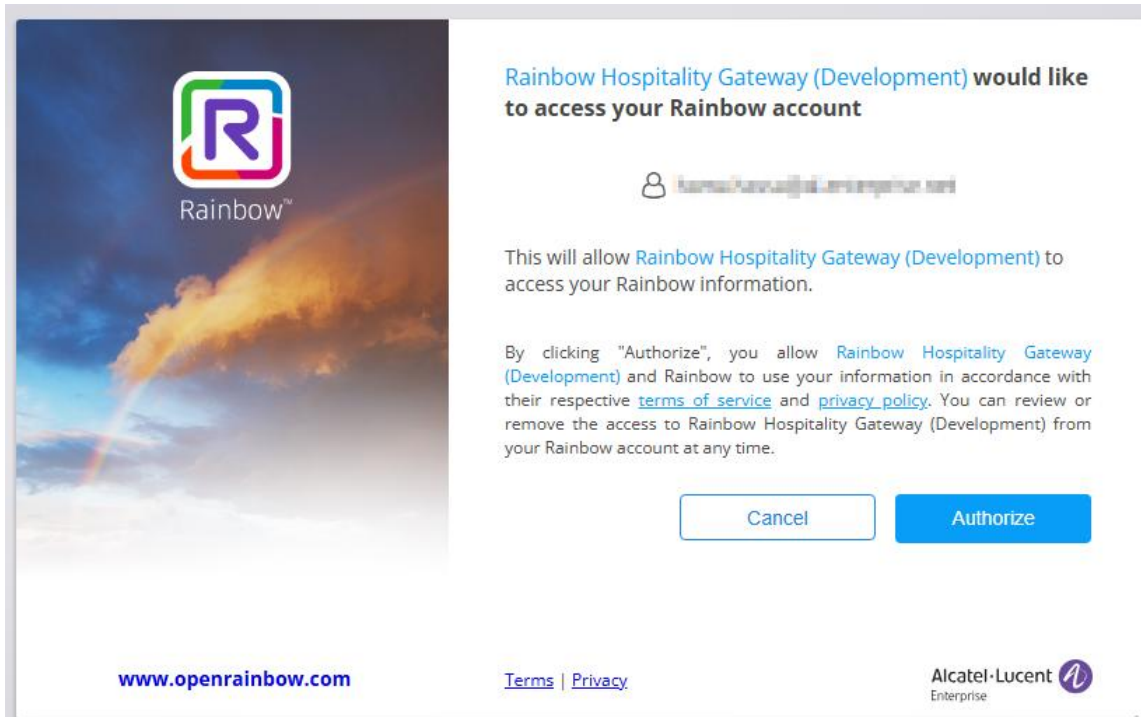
R
Rainbow™

Rainbow Hospitality Gateway (Development) would like to access your Rainbow account

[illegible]

This will allow Rainbow Hospitality Gateway (Development) to access your Rainbow information.

By clicking "Authorize", you allow Rainbow Hospitality Gateway (Development) and Rainbow to use your information in accordance with their respective terms of service and privacy policy. You can review or remove the access to Rainbow Hospitality Gateway (Development) from your Rainbow account at any time.

Cancel

Authorize

www.openrainbow.com

Terms | Privacy

Alcatel·Lucent
Enterprise